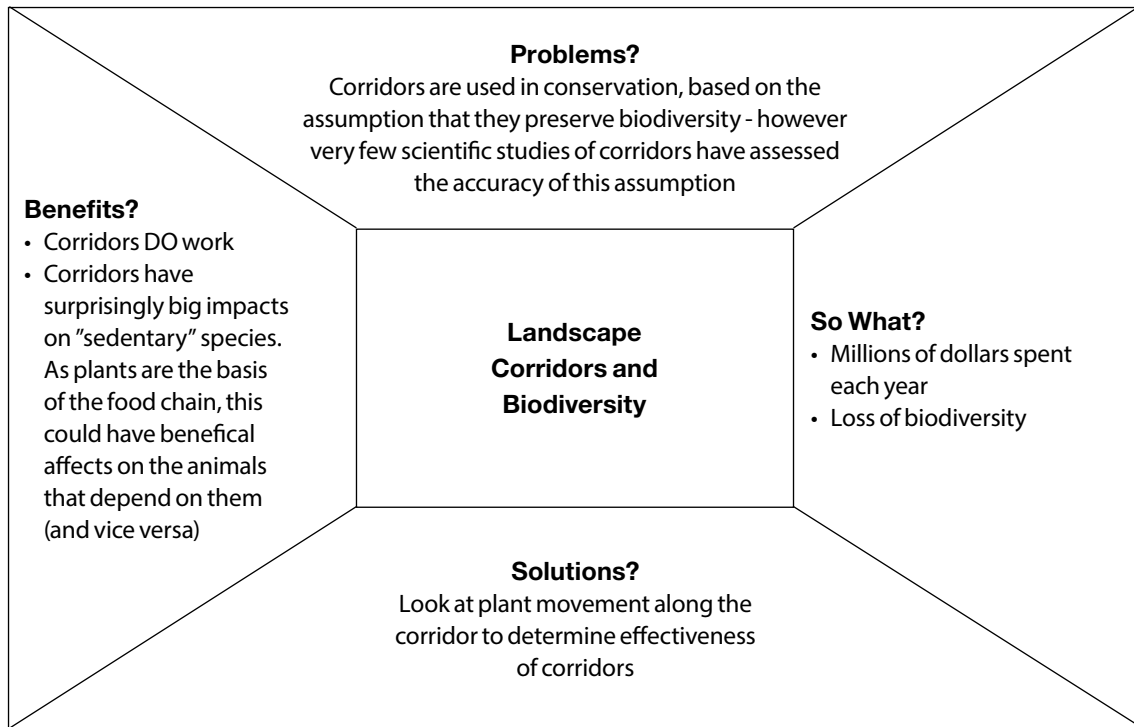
**Problems?**
Corridors are used in conservation, based on the assumption that they preserve biodiversity - however very few scientific studies of corridors have assessed the accuracy of this assumption

**Benefits?**
- Corridors DO work
- Corridors have surprisingly big impacts on ”sedentary” species. As plants are the basis of the food chain, this could have benefical affects on the animals that depend on them (and vice versa)

**Landscape Corridors and Biodiversity**

**So What?**
- Millions of dollars spent each year
- Loss of biodiversity

**Solutions?**
Look at plant movement along the corridor to determine effectiveness of corridors